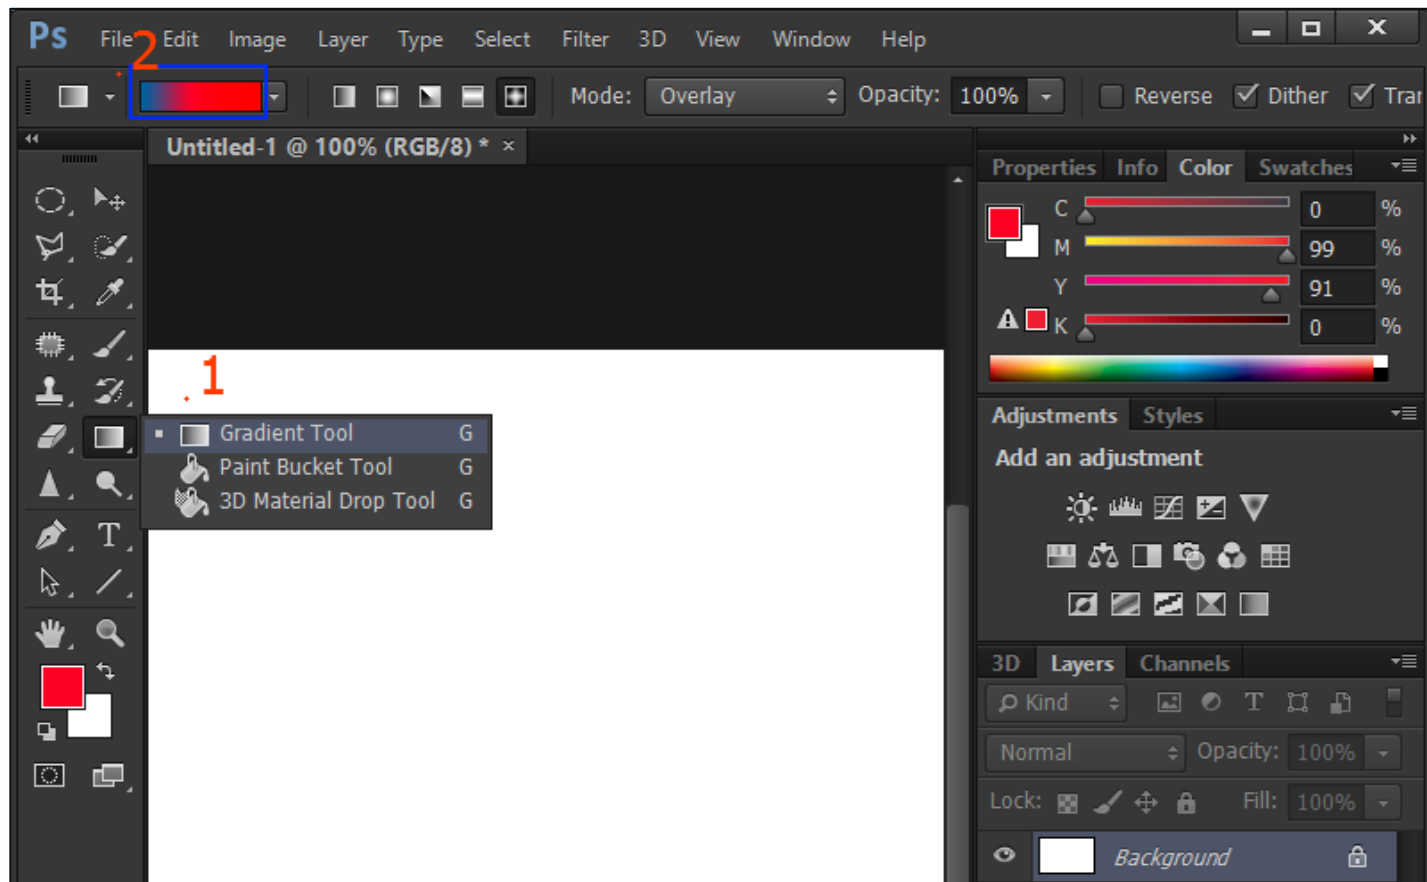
Ps File 2 Edit Image Layer Type Select Filter 3D View Window Help

Mode: Overlay Opacity: 100% Reverse Dither Trar

Untitled-1 @ 100% (RGB/8) * ×

1

Gradient Tool G
Paint Bucket Tool G
3D Material Drop Tool G

Properties Info Color Swatches

C 0 %
M 99 %
Y 91 %
K 0 %

Adjustments Styles

Add an adjustment

3D Layers Channels

Kind

Normal Opacity: 100%

Lock: Fill: 100%

Background